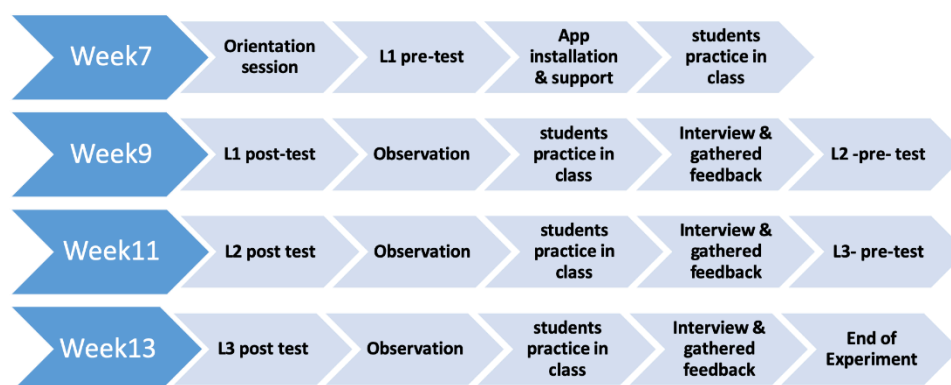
Week7
Orientation session
L1 pre-test
App installation & support
students practice in class

Week9
L1 post-test
Observation
students practice in class
Interview & gathered feedback
L2 -pre- test

Week11
L2 post test
Observation
students practice in class
Interview & gathered feedback
L3- pre-test

Week13
L3 post test
Observation
students practice in class
Interview & gathered feedback
End of Experiment